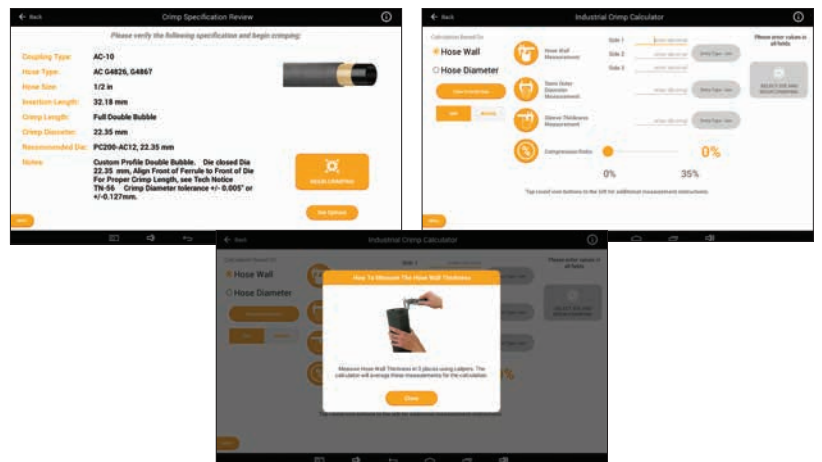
Back

Crimp Specification Review

Please verify the following specification and begin crimping:

Coupling Type: AC-10

Hose Type: AC G4826, G4867

Hose Size: 1/2 in

Insertion Length: 32.18 mm

Crimp Length: Full Double Bubble

Crimp Diameter: 22.35 mm

Recommended Die: PC200-AC12, 22.35 mm

Notes: Custom Profile Double Bubble. Die closed Die 22.35 mm, Align Front of Ferrule to Front of Die For Proper Crimp Length, see Tech Notice TN-56 Crimp Diameter tolerance +/- 0.005" or +/-0.127mm.

BEGIN CRIMPING

Die Options

Back

Industrial Crimp Calculator

Calculation Based On

Hose Wall

Hose Diameter

Hose Wall Measurement

Side 1

Side 2

Side 3

Stem Outer Diameter Measurement

Sleeve Thickness Measurement

Compression Ratio

0%

0%

35%

Please enter values in all fields

Tap (i) and icon buttons to the left for additional measurement instructions.

Back

Back

Industrial Crimp Calculator

Calculation Based On

Hose Wall

Hose Diameter

Please enter values in all fields

How To Measure The Hose Wall Thickness

Measure Hose Wall Thickness in 3 places using calipers. The calculator will average these measurements for the calculation.

Close

Back